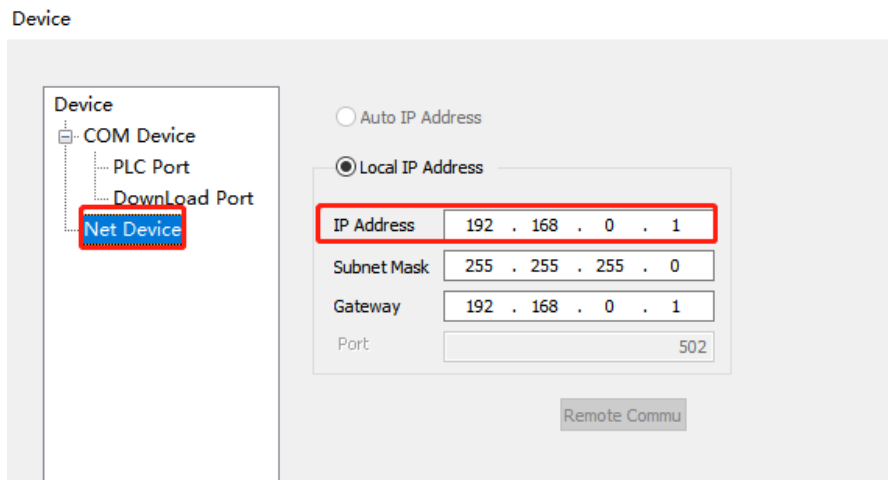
Device

Device
COM Device
PLC Port
DownLoad Port
Net Device

Auto IP Address

Local IP Address

| | | | | |
|---|---|---|---|---|
| IP Address | 192 | 168 | 0 | 1 |
| Subnet Mask | 255 | 255 | 255 | 0 |
| Gateway | 192 | 168 | 0 | 1 |
| Port | 502 | | | |

Remote Commu